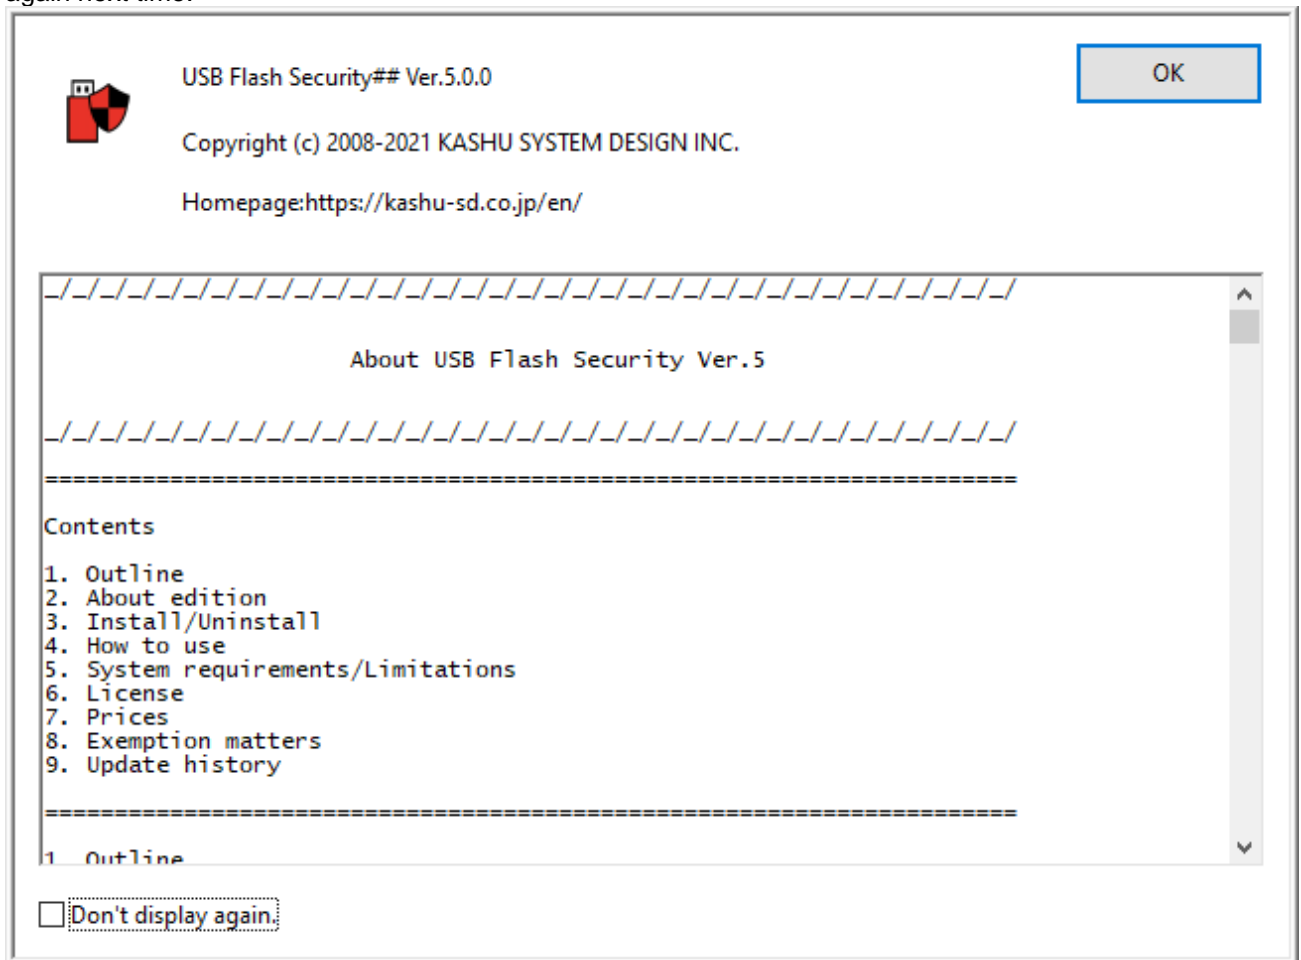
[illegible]

USB Flash Security## Ver.5.0.0

Copyright (c) 2008-2021 KASHU SYSTEM DESIGN INC.

Homepage:https://kashu-sd.co.jp/en/

OK

_/_/_/_/_/_/_/_/_/_/_/_/_/_/_/_/_/_/_/_/_/_/_/_/_/_/_/_/_/_/_/_/_/_/_/

About USB Flash Security Ver.5

_/_/_/_/_/_/_/_/_/_/_/_/_/_/_/_/_/_/_/_/_/_/_/_/_/_/_/_/_/_/_/_/_/_/_/

======================================================================

Contents

1. Outline
2. About edition
3. Install/Uninstall
4. How to use
5. System requirements/Limitations
6. License
7. Prices
8. Exemption matters
9. Update history

======================================================================

1. Outline

Don't display again.